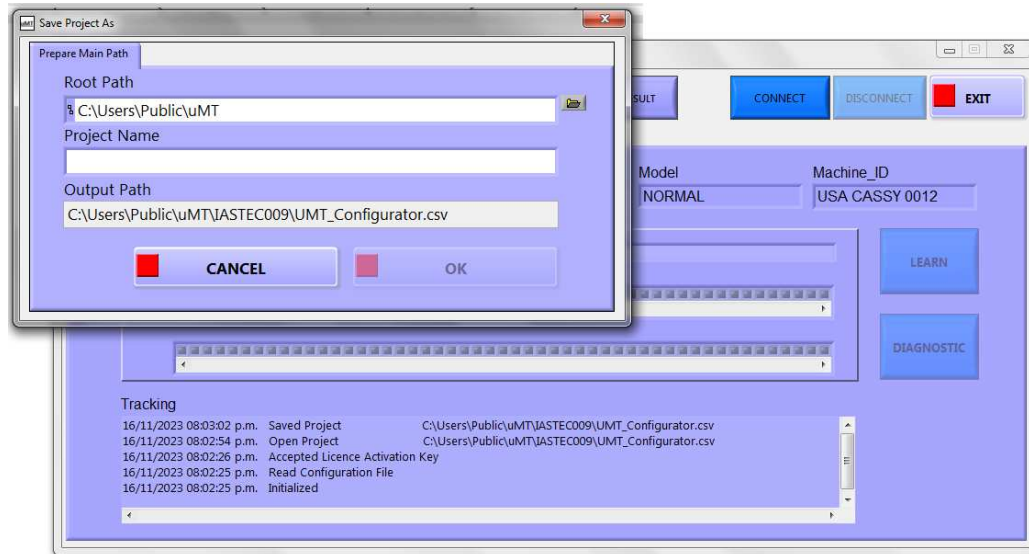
uMT Save Project As

Prepare Main Path

Root Path

C:\Users\Public\uMT

Project Name

Output Path

C:\Users\Public\uMT\IASTEC009\UMT_Configurator.csv

CANCEL

OK

SULT

CONNECT

DISCONNECT

EXIT

Model

NORMAL

Machine_ID

USA CASSY 0012

LEARN

DIAGNOSTIC

Tracking

| | | |
|---|---|---|
| 16/11/2023 08:03:02 p.m. | Saved Project | C:\Users\Public\uMT\IASTEC009\UMT_Configurator.csv |
| 16/11/2023 08:02:54 p.m. | Open Project | C:\Users\Public\uMT\IASTEC009\UMT_Configurator.csv |
| 16/11/2023 08:02:26 p.m. | Accepted Licence Activation Key | |
| 16/11/2023 08:02:25 p.m. | Read Configuration File | |
| 16/11/2023 08:02:25 p.m. | Initialized | |